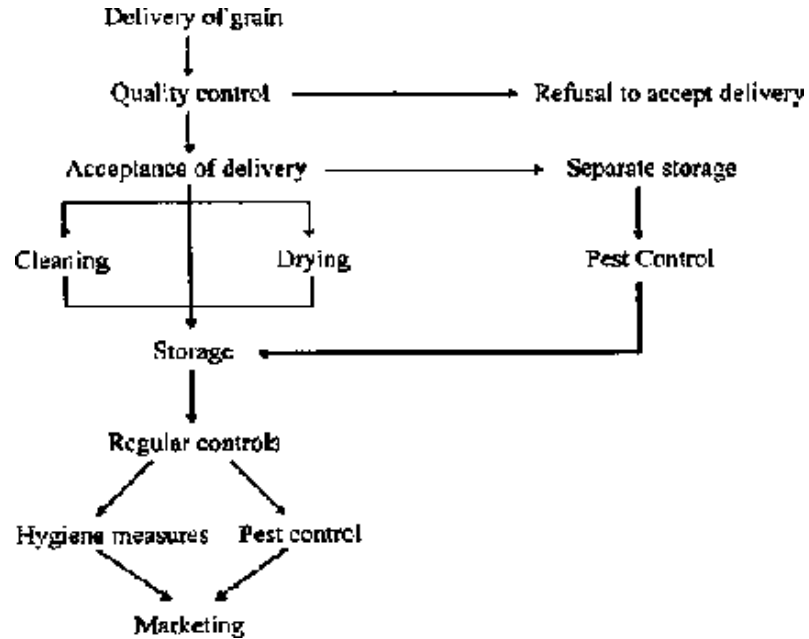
Delivery of grain

Quality control

Refusal to accept delivery

Acceptance of delivery

Separate storage

Cleaning

Drying

Pest Control

Storage

Regular controls

Hygiene measures

Pest control

Marketing